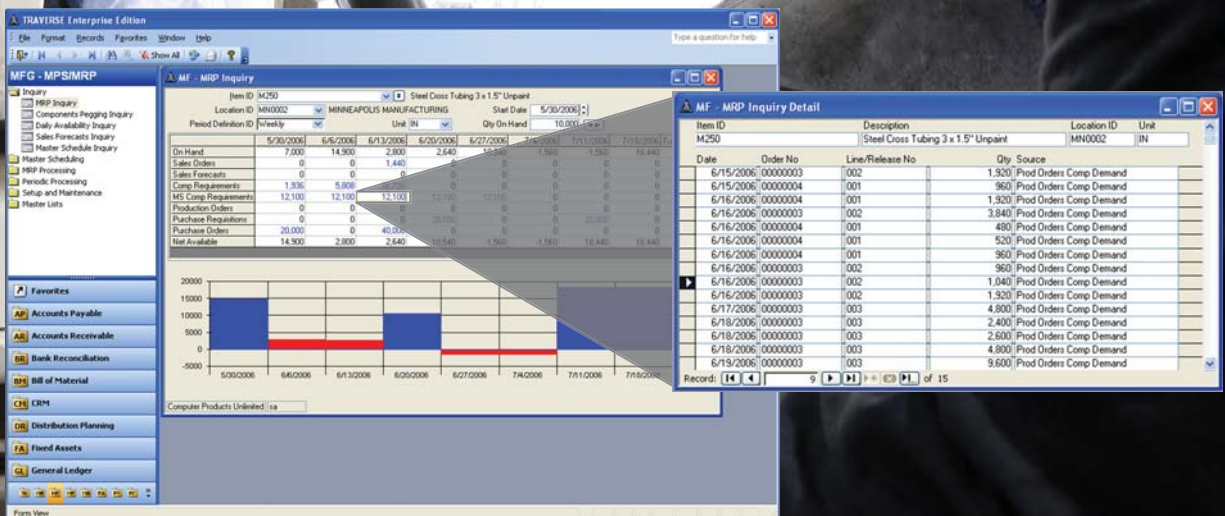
TRAVERSE Enterprise Edition

File Format Records Favorites Window Help

Show All

Type a question for help

MFG - MPS/MRP

Inquiry
MRP Inquiry
Components Pegging Inquiry
Daily Availability Inquiry
Sales Forecasts Inquiry
Master Schedule Inquiry
Master Scheduling
MRP Processing
Periodic Processing
Setup and Maintenance
Master Lists

Favorites
Accounts Payable
Accounts Receivable
Bank Reconciliation
Bill of Material
CRM
Distribution Planning
Fixed Assets
General Ledger

Form View

MF - MRP Inquiry

Item ID M250 Steel Cross Tubing 3 x 1.5" Unpaint
Location ID MN0002 MINNEAPOLIS MANUFACTURING Start Date 5/30/2006
Period Definition ID Weekly Unit IN Qty On Hand 10,000

| | 5/30/2006 | 6/6/2006 | 6/13/2006 | 6/20/2006 | 6/27/2006 | 7/4/2006 | 7/11/2006 | 7/18/2006 |
|---|---|---|---|---|---|---|---|---|
| On Hand | 7,000 | 14,900 | 2,800 | 2,640 | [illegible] | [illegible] | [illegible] | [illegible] |
| Sales Orders | 0 | 0 | 1,440 | 0 | | | | |
| Sales Forecasts | 0 | 0 | 0 | 0 | | | | |
| Comp Requirements | 1,936 | 5,808 | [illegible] | 0 | | | | |
| MS Comp Requirements | 12,100 | 12,100 | 12,100 | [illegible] | | | | |
| Production Orders | 0 | 0 | 0 | 0 | | | | |
| Purchase Requisitions | 0 | 0 | 0 | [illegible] | | | | |
| Purchase Orders | 20,000 | 0 | 40,000 | 0 | | | | |
| Net Available | 14,900 | 2,800 | 2,640 | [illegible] | -1,560 | -1,560 | 18,440 | 18,440 |

20000
15000
10000
5000
0
-5000
5/30/2006 6/6/2006 6/13/2006 6/20/2006 6/27/2006 7/4/2006 7/11/2006 7/18/2006

Computer Products Unlimited sa

MF - MRP Inquiry Detail

Item ID M250
Description Steel Cross Tubing 3 x 1.5" Unpaint
Location ID MN0002
Unit IN

| Date | Order No | Line/Release No | Qty | Source |
|---|---|---|---|---|
| 6/15/2006 | 00000003 | 002 | 1,920 | Prod Orders Comp Demand |
| 6/15/2006 | 00000004 | 001 | 960 | Prod Orders Comp Demand |
| 6/16/2006 | 00000003 | 001 | 1,920 | Prod Orders Comp Demand |
| 6/16/2006 | 00000003 | 002 | 3,840 | Prod Orders Comp Demand |
| 6/16/2006 | 00000004 | 001 | 480 | Prod Orders Comp Demand |
| 6/16/2006 | 00000004 | 001 | 520 | Prod Orders Comp Demand |
| 6/16/2006 | 00000004 | 001 | 960 | Prod Orders Comp Demand |
| 6/16/2006 | 00000003 | 002 | 960 | Prod Orders Comp Demand |
| 6/16/2006 | 00000003 | 002 | 1,040 | Prod Orders Comp Demand |
| 6/16/2006 | 00000003 | 002 | 1,920 | Prod Orders Comp Demand |
| 6/17/2006 | 00000003 | 003 | 4,800 | Prod Orders Comp Demand |
| 6/18/2006 | 00000003 | 003 | 2,400 | Prod Orders Comp Demand |
| 6/18/2006 | 00000003 | 003 | 2,600 | Prod Orders Comp Demand |
| 6/18/2006 | 00000003 | 003 | 4,800 | Prod Orders Comp Demand |
| 6/19/2006 | 00000003 | 003 | 9,600 | Prod Orders Comp Demand |

Record: 9 of 15